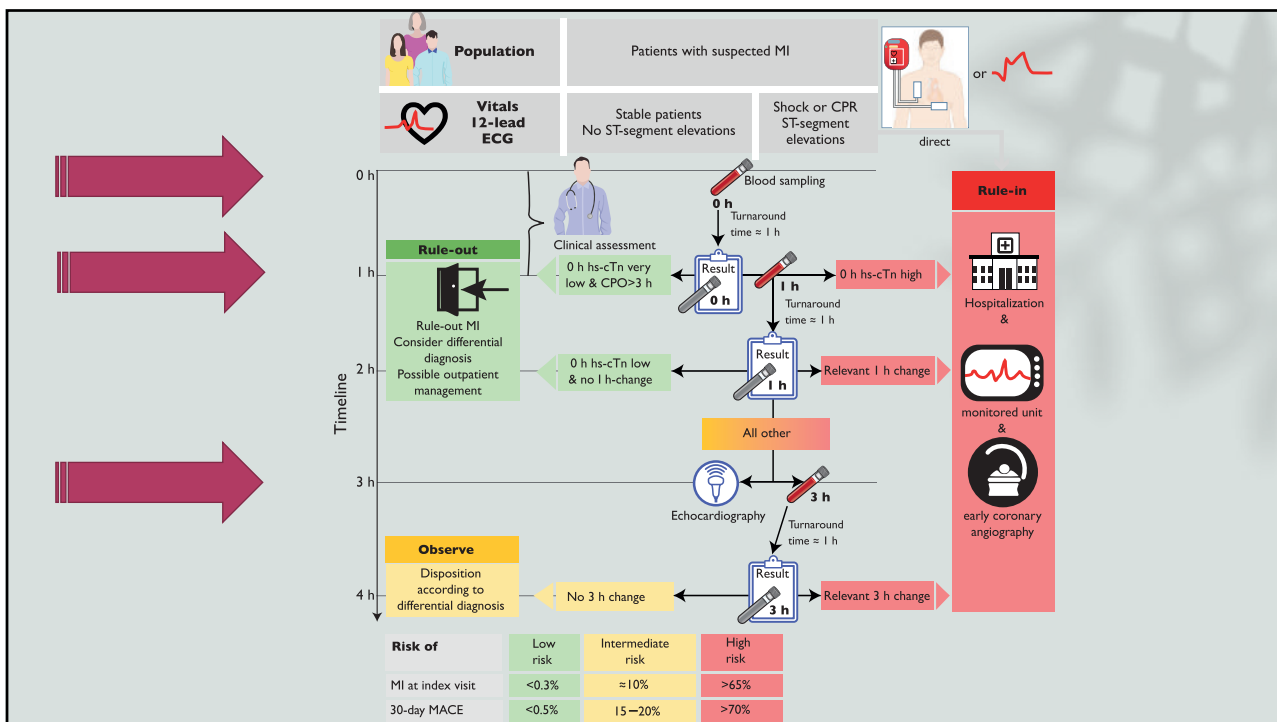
Population

Patients with suspected MI

or

Vitals
12-lead
ECG

Stable patients
No ST-segment elevations

Shock or CPR
ST-segment
elevations

direct

0 h

Blood sampling

0 h

Turnaround
time ≈ 1 h

Rule-in

Clinical assessment

Rule-out

1 h

0 h hs-cTn very low & CPO>3 h

Result
0 h

1 h

0 h hs-cTn high

Hospitalization
&

Turnaround
time ≈ 1 h

Rule-out MI
Consider differential diagnosis
Possible outpatient management

2 h

0 h hs-cTn low & no 1 h-change

Result
1 h

Relevant 1 h change

monitored unit
&

Timeline

All other

3 h

3 h

early coronary angiography

Echocardiography

Turnaround
time ≈ 1 h

Observe

Disposition according to differential diagnosis

4 h

No 3 h change

Result
3 h

Relevant 3 h change

| Risk of | Low risk | Intermediate risk | High risk |
|---|---|---|---|
| MI at index visit | <0.3% | ≈10% | >65% |
| 30-day MACE | <0.5% | 15−20% | >70% |